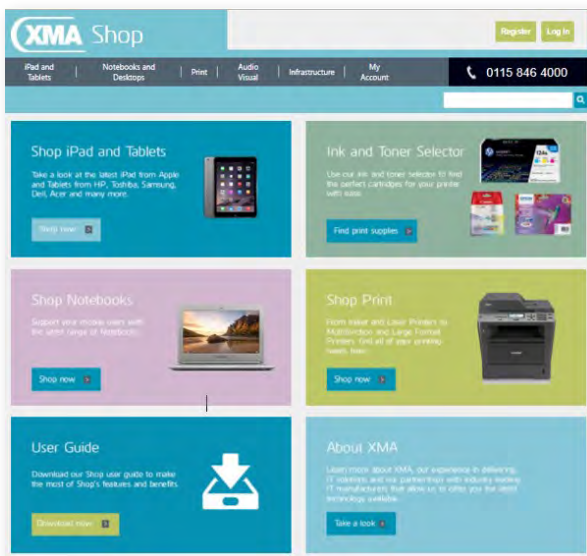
XMA Shop

Register Log in

iPad and Tablets | Notebooks and Desktops | Print | Audio Visual | Infrastructure | My Account

0115 846 4000

Shop iPad and Tablets

Take a look at the latest iPad from Apple and Tablets from HP, Toshiba, Samsung, Dell, Acer and many more.

Shop now

Ink and Toner Selector

Use our ink and toner selector to find the perfect cartridges for your printer with ease.

Find print supplies

Shop Notebooks

Support your mobile users with the wide range of Notebooks.

Shop now

Shop Print

From Inkjet and Laser Printers to Multifunction and Large Format Printers, find all of your printing needs here.

Shop now

User Guide

Download our Shop user guide to make the most of Shop's features and benefits.

Download now

About XMA

Learn more about XMA, our experience in delivering IT solutions and our partnerships with industry leading IT manufacturers that allow us to offer you the latest technology available.

Take a look